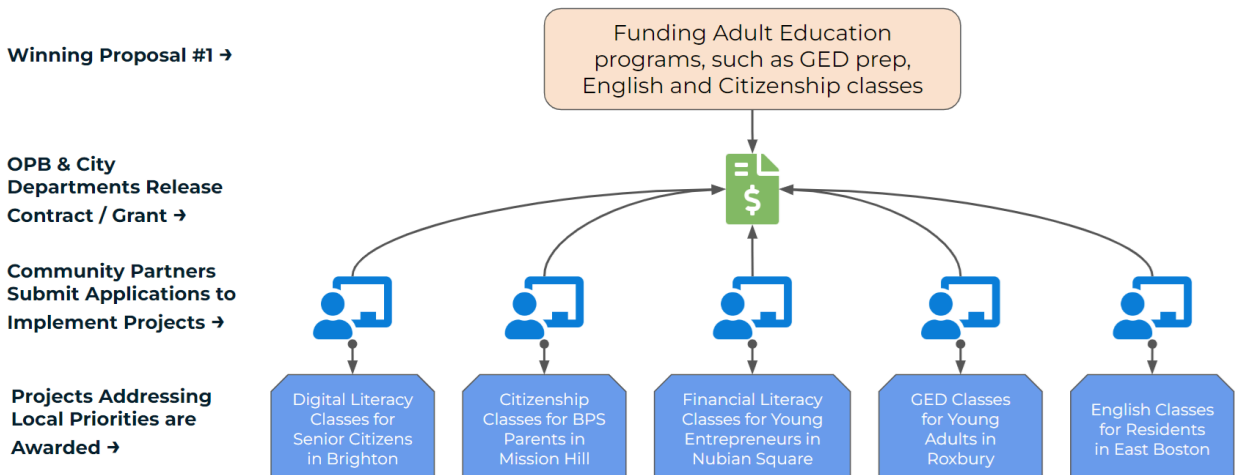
Winning Proposal #1 ➜

Funding Adult Education programs, such as GED prep, English and Citizenship classes

OPB & City Departments Release Contract / Grant ➜

Community Partners Submit Applications to Implement Projects ➜

Projects Addressing Local Priorities are Awarded ➜

Digital Literacy Classes for Senior Citizens in Brighton

Citizenship Classes for BPS Parents in Mission Hill

Financial Literacy Classes for Young Entrepreneurs in Nubian Square

GED Classes for Young Adults in Roxbury

English Classes for Residents in East Boston